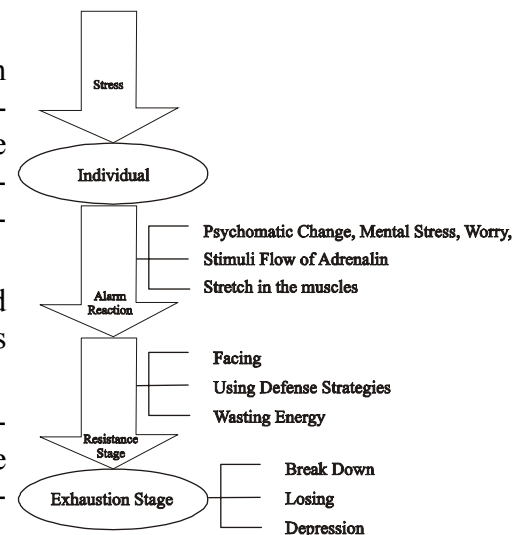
Stress

Individual

Psychomatic Change, Mental Stress, Worry,

Stimuli Flow of Adrenalin

Stretch in the muscles

Alarm Reaction

Facing

Using Defense Strategies

Wasting Energy

Resistance Stage

Exhaustion Stage

Break Down

Losing

Depression